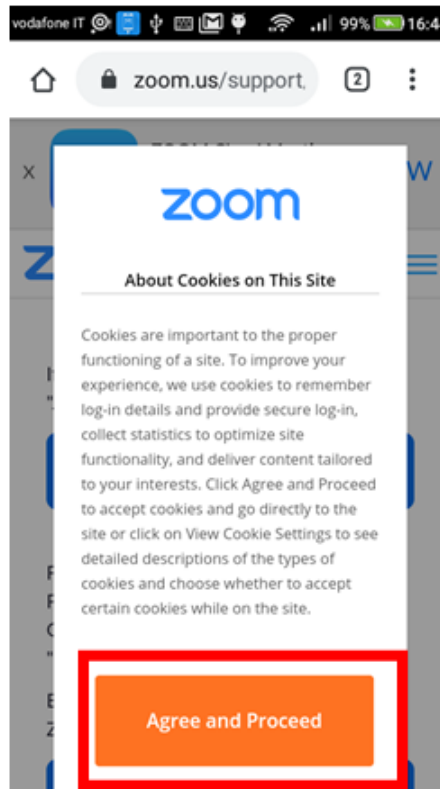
vodafone IT 99% 16:4

zoom.us/support,

2

zoom

About Cookies on This Site

Cookies are important to the proper functioning of a site. To improve your experience, we use cookies to remember log-in details and provide secure log-in, collect statistics to optimize site functionality, and deliver content tailored to your interests. Click Agree and Proceed to accept cookies and go directly to the site or click on View Cookie Settings to see detailed descriptions of the types of cookies and choose whether to accept certain cookies while on the site.

Agree and Proceed